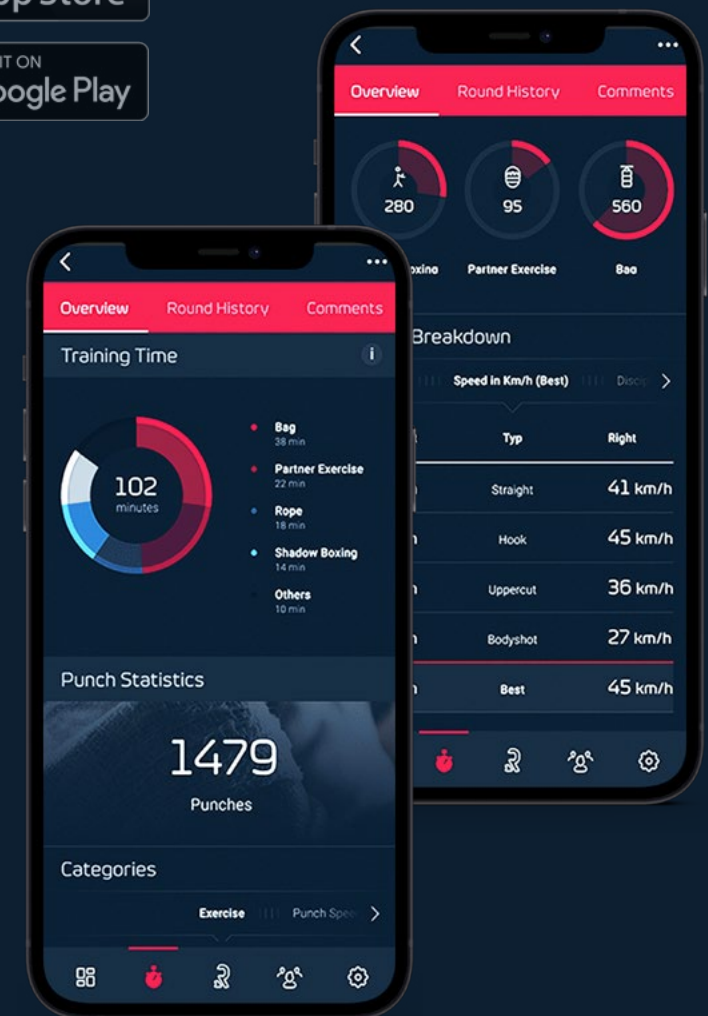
p Store

IT ON
oogle Play

Overview Round History Comments

280 95 560

oxino Partner Exercise Bag

Breakdown

Speed in Km/h (Best) Disc

| Typ | Right |
|---|---|
| Straight | 41 km/h |
| Hook | 45 km/h |
| Uppercut | 36 km/h |
| Bodyshot | 27 km/h |
| Best | 45 km/h |

Overview Round History Comments

Training Time

102 minutes

Bag 38 min
Partner Exercise 22 min
Rope 18 min
Shadow Boxing 14 min
Others 10 min

Punch Statistics

1479
Punches

Categories

Exercise Punch Spee